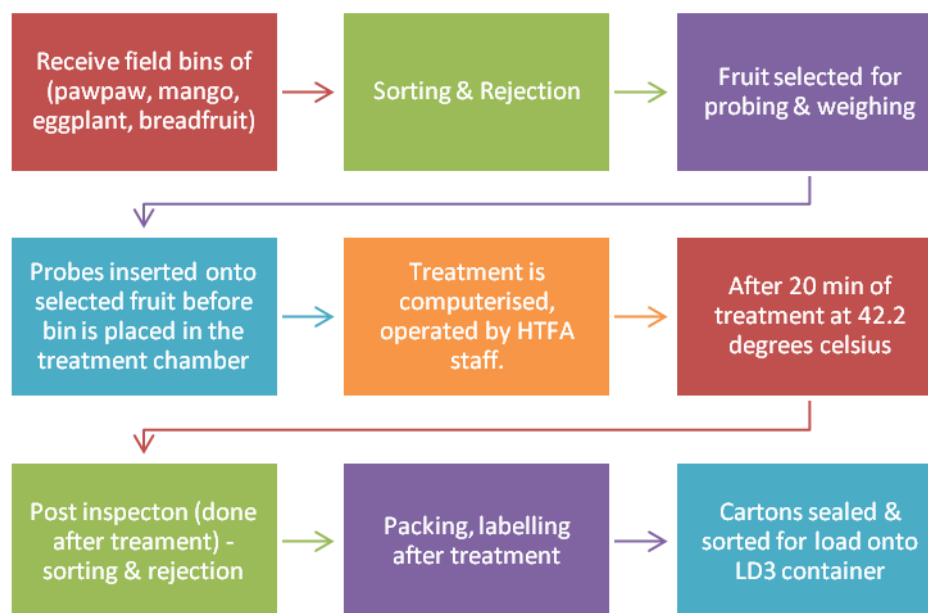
Receive field bins of (pawpaw, mango, eggplant, breadfruit)

Sorting & Rejection

Fruit selected for probing & weighing

Probes inserted onto selected fruit before bin is placed in the treatment chamber

Treatment is computerised, operated by HTFA staff.

After 20 min of treatment at 42.2 degrees celsius

Post inspecton (done after treament) - sorting & rejection

Packing, labelling after treatment

Cartons sealed & sorted for load onto LD3 container